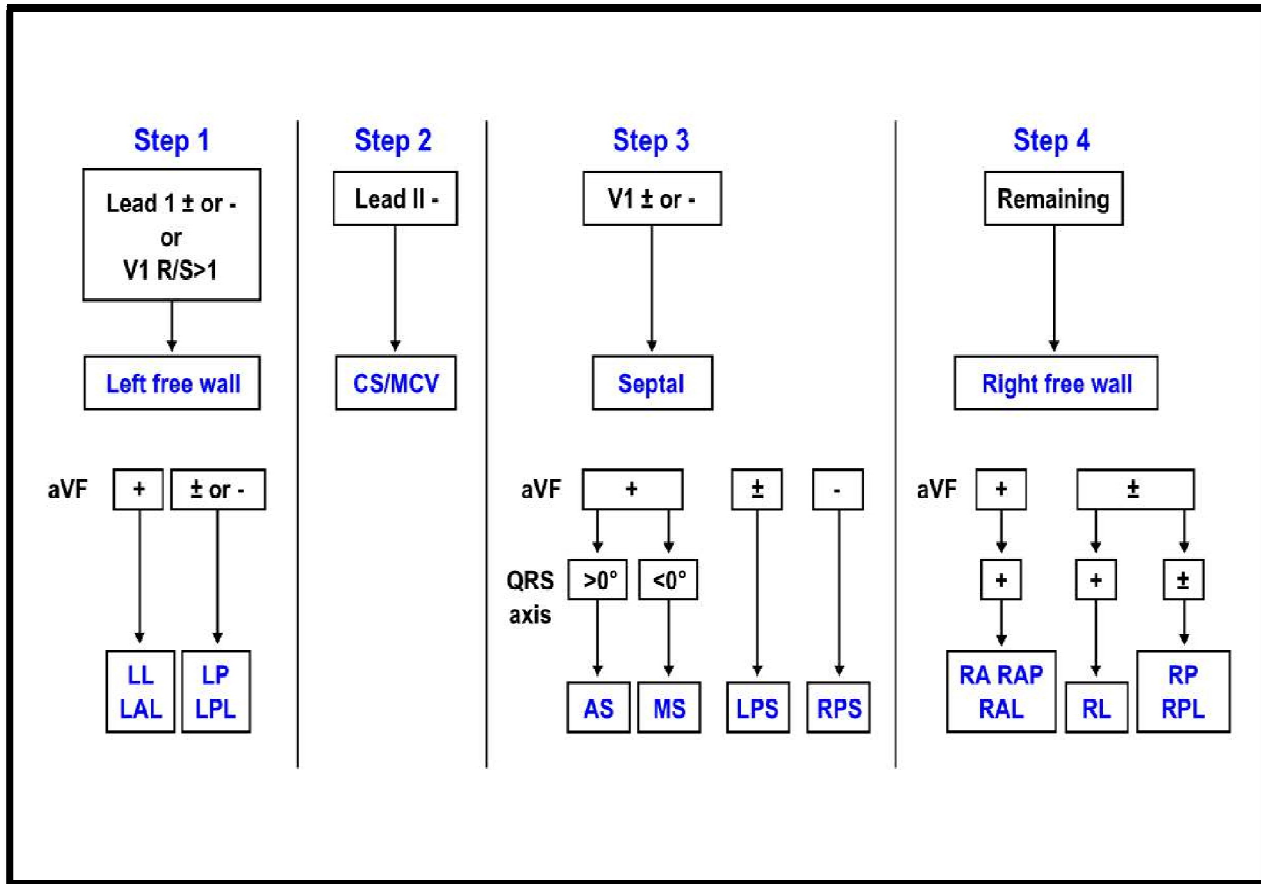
Step 1

Lead 1 ± or -
or
V1 R/S>1

Left free wall

aVF + ± or -

LL
LAL

LP
LPL

Step 2

Lead II -

CS/MCV

Step 3

V1 ± or -

Septal

aVF + ± -

QRS axis >0° <0°

AS MS LPS RPS

Step 4

Remaining

Right free wall

aVF + ±

+ + ±

RA RAP
RAL

RL

RP
RPL